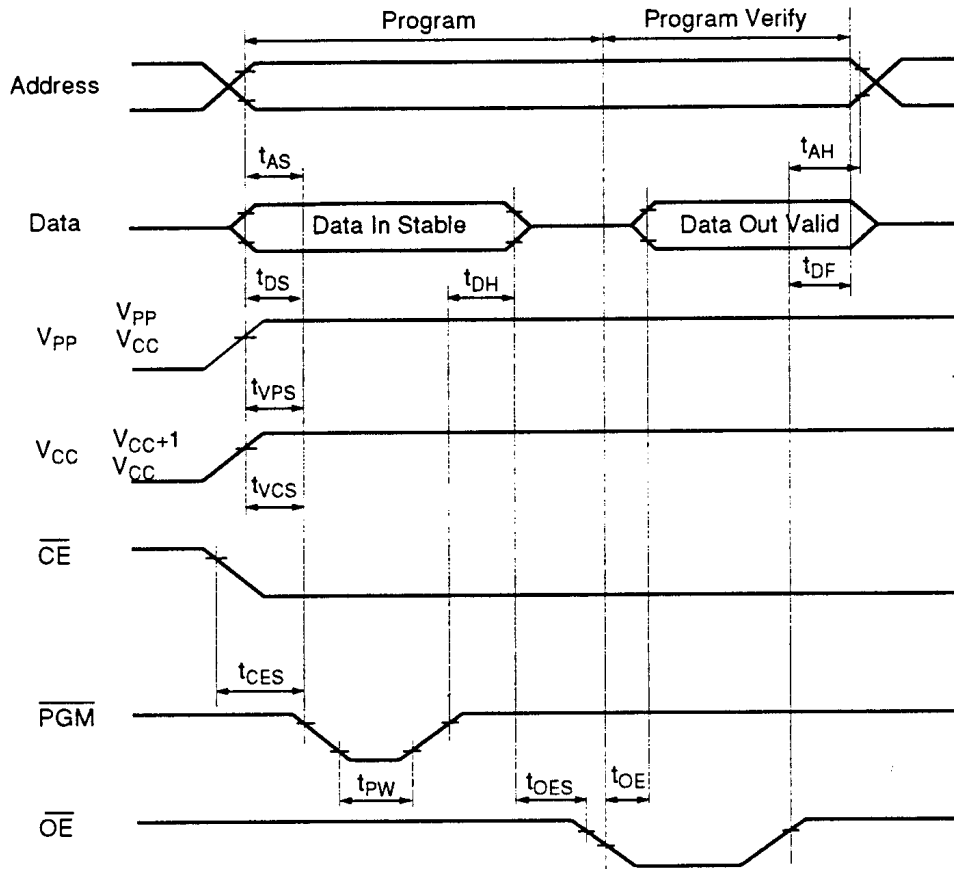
Program

Program Verify

Address

$t_{AS}$

$t_{AH}$

Data

Data In Stable

Data Out Valid

$t_{DS}$

$t_{DH}$

$t_{DF}$

$V_{PP}$

$V_{PP}$

$V_{CC}$

$t_{VPS}$

$V_{CC}$

$V_{CC}+1$

$V_{CC}$

$t_{VCS}$

$\overline{CE}$

$t_{CES}$

$\overline{PGM}$

$t_{PW}$

$t_{OES}$

$t_{OE}$

$\overline{OE}$